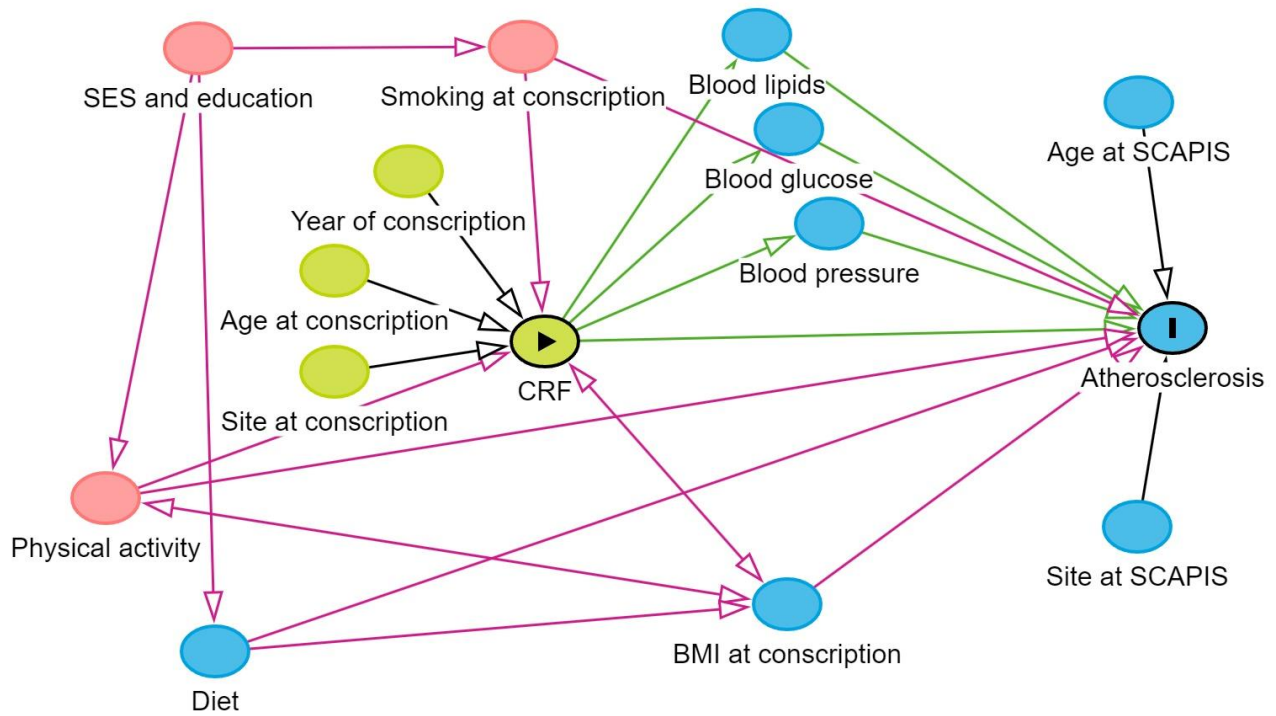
SES and education
Smoking at conscription
Blood lipids
Age at SCAPIS
Blood glucose
Year of conscription
Blood pressure
Age at conscription
CRF
Atherosclerosis
Site at conscription
Physical activity
Site at SCAPIS
BMI at conscription
Diet